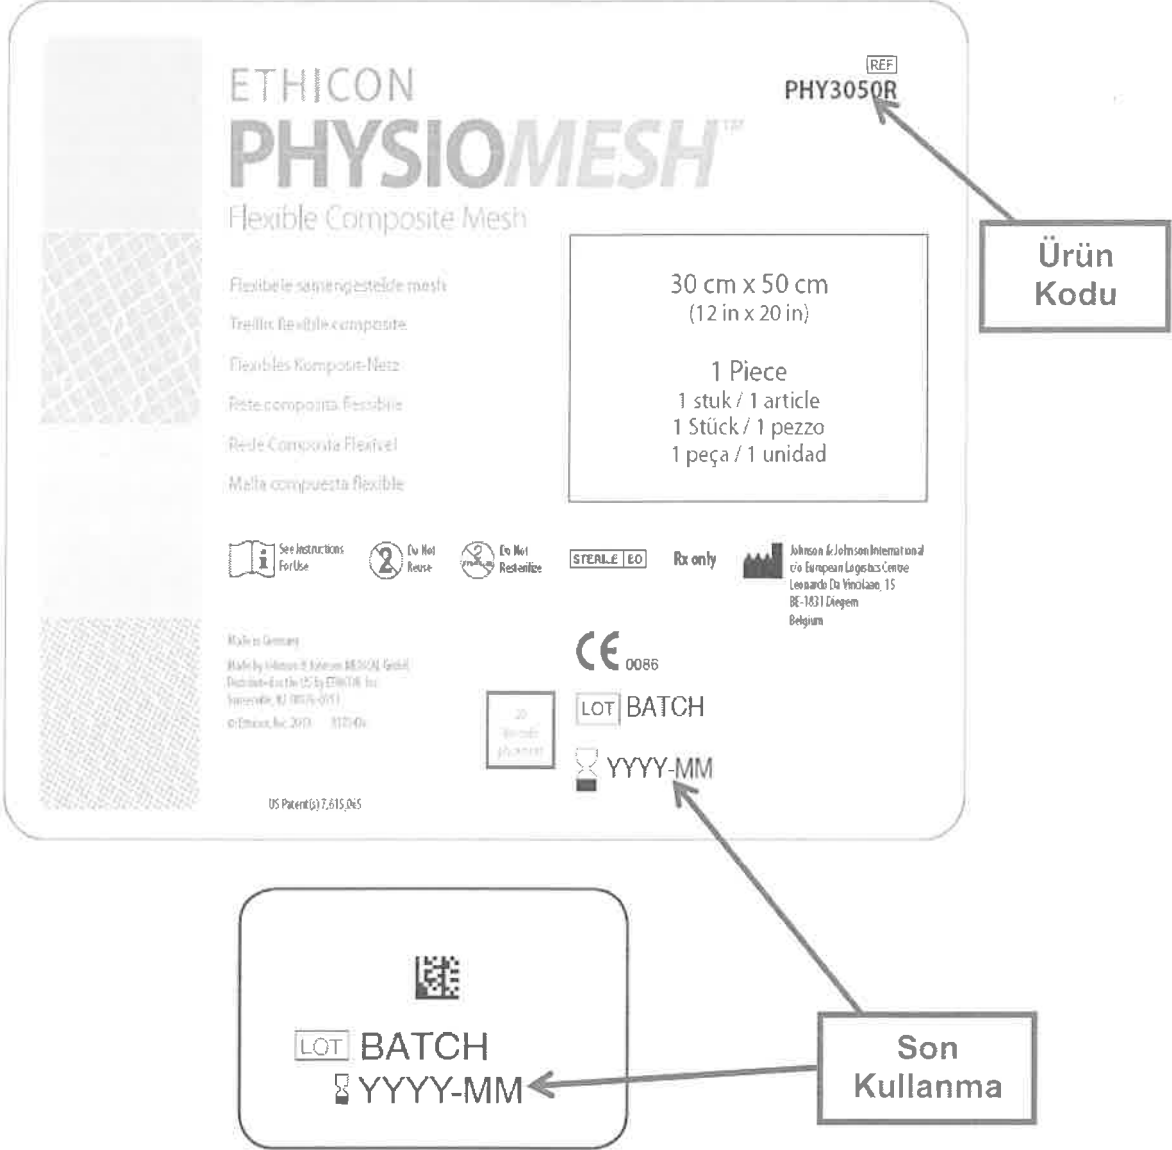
ETHICON
PHYSIOMESH™
Flexible Composite Mesh

REF
PHY3050R

Ürün Kodu

Flexibele samengestelde mesh
Treillis flexible composite
Flexibles Komposit-Netz
Rete composita flessibile
Rede Composita Flexível
Malla compuesta flexible

30 cm x 50 cm
(12 in x 20 in)

1 Piece
1 stuk / 1 article
1 Stück / 1 pezzo
1 peça / 1 unidad

See Instructions For Use
Do Not Reuse
Do Not Resterilize
STERILE EO
Rx only
Johnson & Johnson International c/o European Logistics Centre Leonardo Da Vincilaan, 15 BE-1831 Diegem Belgium

Made in Germany
Made by Johnson & Johnson MEDICAL GmbH
Distributed in the US by ETHICON, Inc. Somerville, NJ 08876-0151
© Ethicon, Inc. 2013 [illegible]

$C\epsilon$ 0086

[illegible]

LOT BATCH

YYYY-MM

US Patent(s) 7,615,065

LOT BATCH
YYYY-MM

Son Kullanma